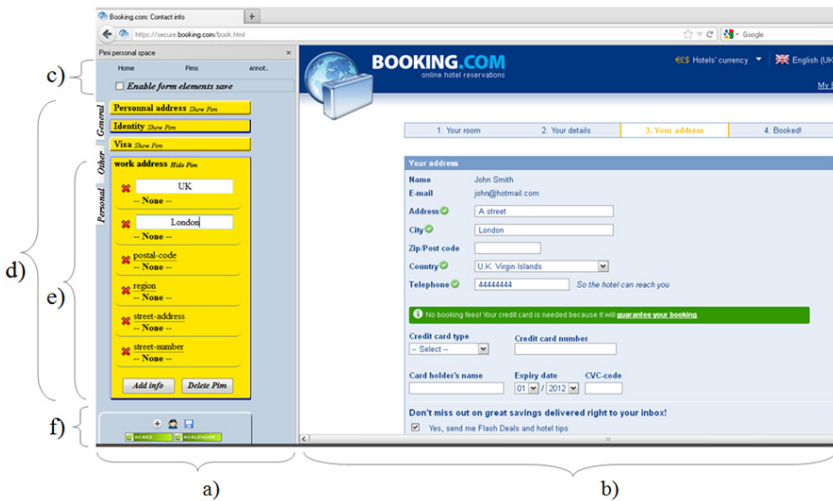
Booking.com: Contact info
https://secure.booking.com/book.html
Google

Pimi personal space
Home Pims annot.
Enable form elements save

General
Personnal address Show Pim
Identity Show Pim
Visa Show Pim

Other
Personal
work address Hide Pim
UK
-- None --
London
-- None --
postal-code
-- None --
region
-- None --
street-address
-- None --
street-number
-- None --
Add info Delete Pim

c)
d)
e)
f)
a)
b)

BOOKING.COM
online hotel reservations
€£$ Hotels' currency
English (UK
My

1. Your room 2. Your details 3. Your address 4. Booked!

Your address
Name John Smith
E-mail john@hotmail.com
Address A street
City London
Zip/Post code
Country U.K. Virgin Islands
Telephone 44444444 So the hotel can reach you

No booking fees! Your credit card is needed because it will guarantee your booking.

Credit card type
-- Select --
Credit card number
Card holder's name
Expiry date
01 / 2012
CVC-code

Don't miss out on great savings delivered right to your inbox!
Yes, send me Flash Deals and hotel tips